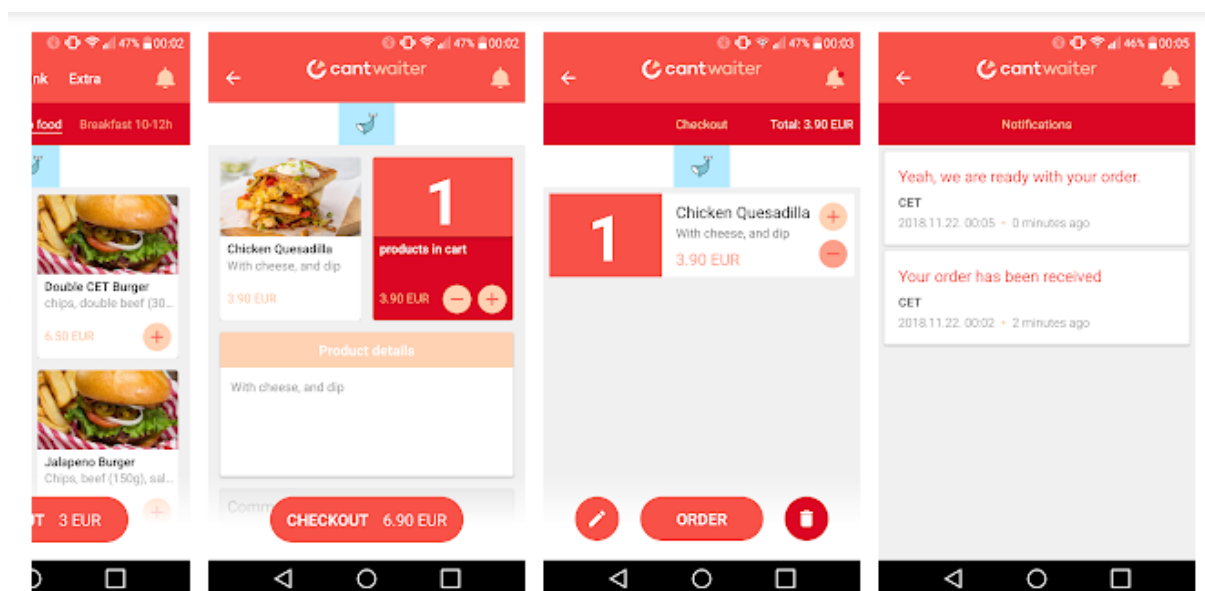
47% 00:02
nk Extra
food Breakfast 10-12h
Double CET Burger
chips, double beef (30...
6.50 EUR
Jalapeno Burger
Chips, beef (150g), sal...
T 3 EUR

47% 00:02
cantwaiter
Chicken Quesadilla
With cheese, and dip
3.90 EUR
1
products in cart
3.90 EUR
Product details
With cheese, and dip
Comm
CHECKOUT 6.90 EUR

47% 00:03
cantwaiter
Checkout Total: 3.90 EUR
1
Chicken Quesadilla
With cheese, and dip
3.90 EUR
ORDER

46% 00:05
cantwaiter
Notifications
Yeah, we are ready with your order.
CET
2018.11.22. 00:05 • 0 minutes ago
Your order has been received
CET
2018.11.22. 00:02 • 2 minutes ago